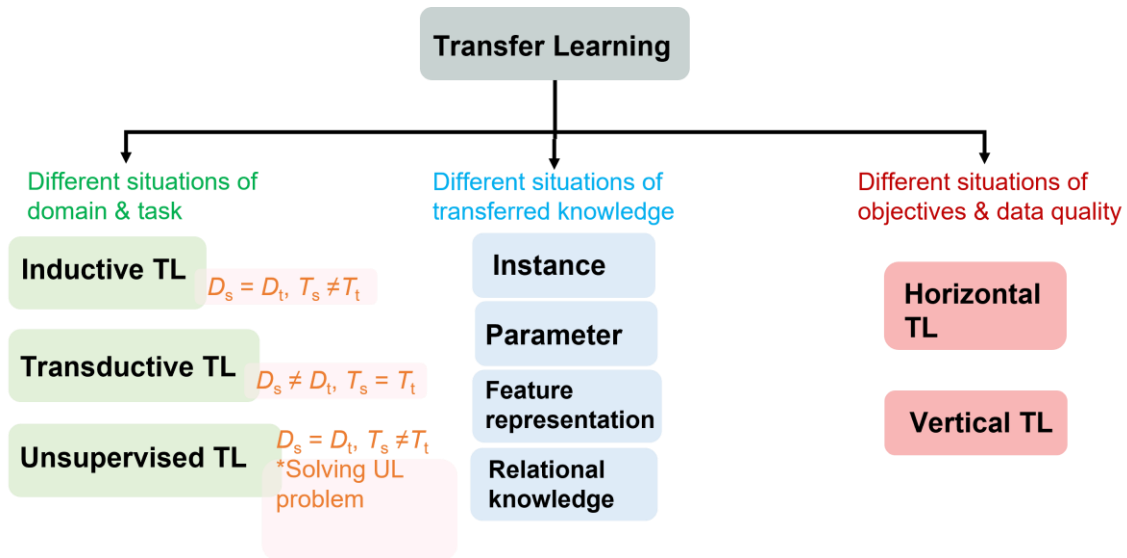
Transfer Learning

Different situations of domain & task

Inductive TL $D_s = D_t$, $T_s \neq T_t$

Transductive TL $D_s \neq D_t$, $T_s = T_t$

Unsupervised TL $D_s = D_t$, $T_s \neq T_t$
*Solving UL problem

Different situations of transferred knowledge

Instance

Parameter

Feature representation

Relational knowledge

Different situations of objectives & data quality

Horizontal TL

Vertical TL